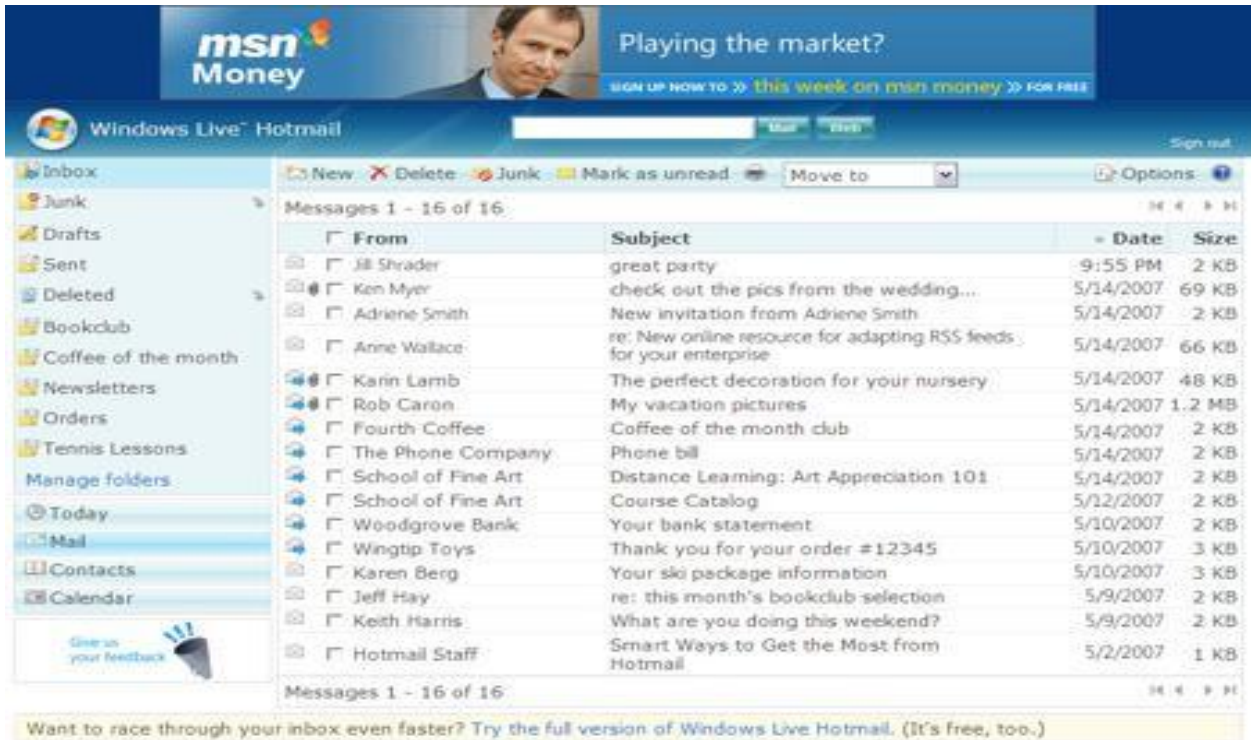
msn Money

Playing the market?

SIGN UP NOW TO » this week on msn money » FOR FREE

Windows Live™ Hotmail

Mail Web

Sign out

Inbox
Junk
Drafts
Sent
Deleted
Bookclub
Coffee of the month
Newsletters
Orders
Tennis Lessons
Manage folders

Today
Mail
Contacts
Calendar

Give us your feedback

New Delete Junk Mark as unread Move to Options

Messages 1 - 16 of 16

| From | Subject | Date | Size |
|---|---|---|---|
| Jill Shrader | great party | 9:55 PM | 2 KB |
| Ken Myer | check out the pics from the wedding... | 5/14/2007 | 69 KB |
| Adriene Smith | New invitation from Adriene Smith | 5/14/2007 | 2 KB |
| Anne Wallace | re: New online resource for adapting RSS feeds for your enterprise | 5/14/2007 | 66 KB |
| Karin Lamb | The perfect decoration for your nursery | 5/14/2007 | 48 KB |
| Rob Caron | My vacation pictures | 5/14/2007 | 1.2 MB |
| Fourth Coffee | Coffee of the month club | 5/14/2007 | 2 KB |
| The Phone Company | Phone bill | 5/14/2007 | 2 KB |
| School of Fine Art | Distance Learning: Art Appreciation 101 | 5/14/2007 | 2 KB |
| School of Fine Art | Course Catalog | 5/12/2007 | 2 KB |
| Woodgrove Bank | Your bank statement | 5/10/2007 | 2 KB |
| Wingtip Toys | Thank you for your order #12345 | 5/10/2007 | 3 KB |
| Karen Berg | Your ski package information | 5/10/2007 | 3 KB |
| Jeff Hay | re: this month's bookclub selection | 5/9/2007 | 2 KB |
| Keith Harris | What are you doing this weekend? | 5/9/2007 | 2 KB |
| Hotmail Staff | Smart Ways to Get the Most from Hotmail | 5/2/2007 | 1 KB |

Messages 1 - 16 of 16

Want to race through your inbox even faster? Try the full version of Windows Live Hotmail. (It's free, too.)